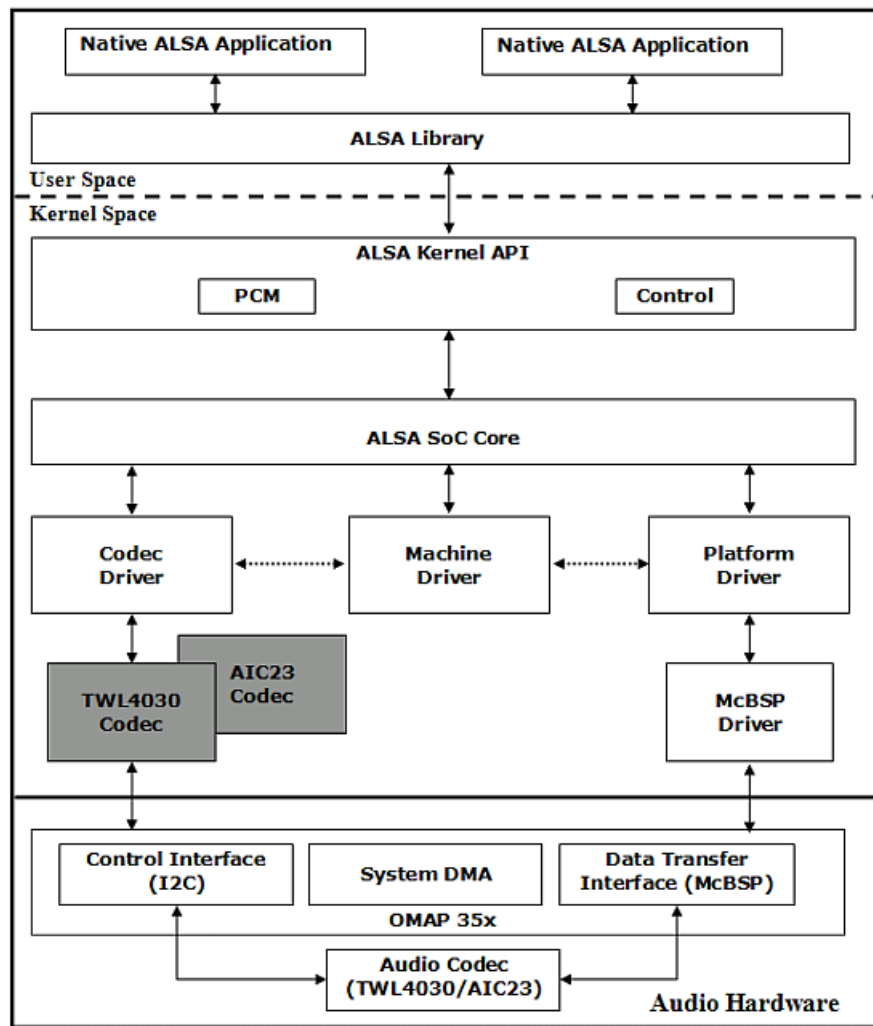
Native ALSA Application

Native ALSA Application

ALSA Library

User Space

Kernel Space

ALSA Kernel API

PCM

Control

ALSA SoC Core

Codec Driver

Machine Driver

Platform Driver

AIC23 Codec

TWL4030 Codec

McBSP Driver

Control Interface (I2C)

System DMA

Data Transfer Interface (McBSP)

OMAP 35x

Audio Codec (TWL4030/AIC23)

Audio Hardware